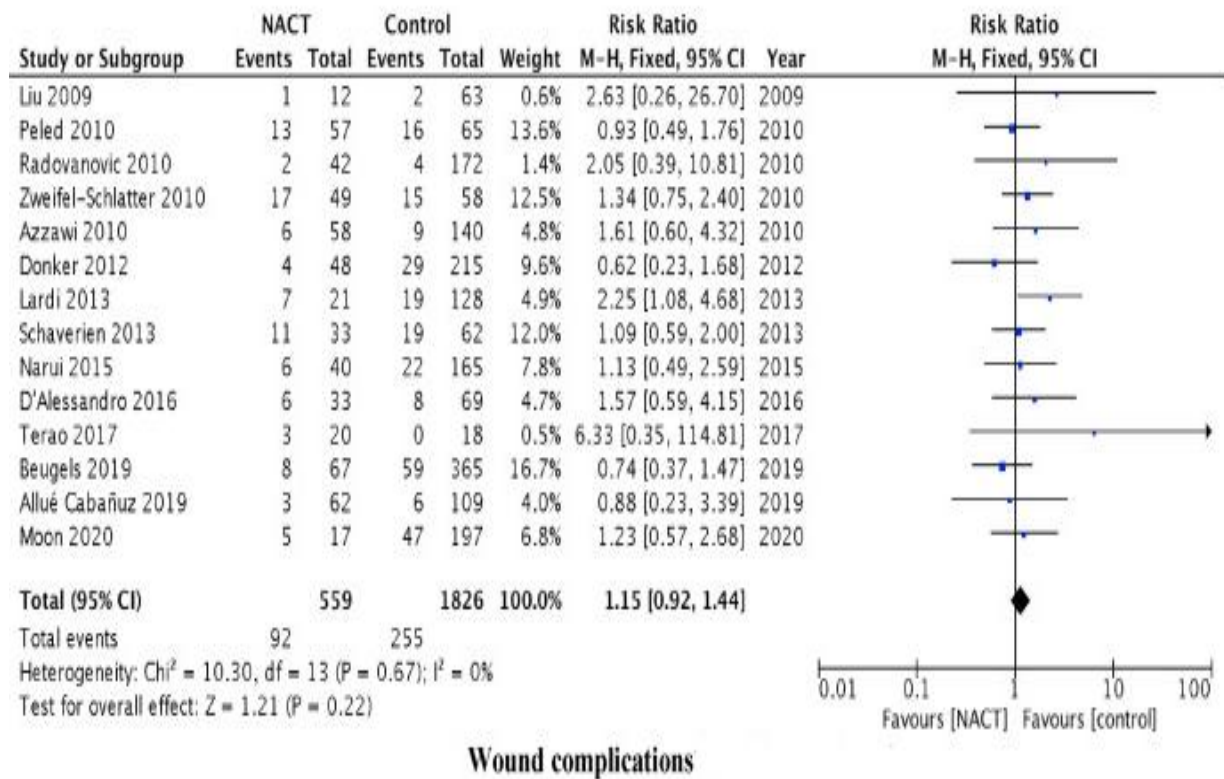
| Study or Subgroup | NACT Events | NACT Total | Control Events | Control Total | Weight | Risk Ratio M-H, Fixed, 95% CI | Year |
|---|---|---|---|---|---|---|---|
| Liu 2009 | 1 | 12 | 2 | 63 | 0.6% | 2.63 [0.26, 26.70] | 2009 |
| Peled 2010 | 13 | 57 | 16 | 65 | 13.6% | 0.93 [0.49, 1.76] | 2010 |
| Radovanovic 2010 | 2 | 42 | 4 | 172 | 1.4% | 2.05 [0.39, 10.81] | 2010 |
| Zweifel-Schlatter 2010 | 17 | 49 | 15 | 58 | 12.5% | 1.34 [0.75, 2.40] | 2010 |
| Azzawi 2010 | 6 | 58 | 9 | 140 | 4.8% | 1.61 [0.60, 4.32] | 2010 |
| Donker 2012 | 4 | 48 | 29 | 215 | 9.6% | 0.62 [0.23, 1.68] | 2012 |
| Lardi 2013 | 7 | 21 | 19 | 128 | 4.9% | 2.25 [1.08, 4.68] | 2013 |
| Schaverien 2013 | 11 | 33 | 19 | 62 | 12.0% | 1.09 [0.59, 2.00] | 2013 |
| Narui 2015 | 6 | 40 | 22 | 165 | 7.8% | 1.13 [0.49, 2.59] | 2015 |
| D'Alessandro 2016 | 6 | 33 | 8 | 69 | 4.7% | 1.57 [0.59, 4.15] | 2016 |
| Terao 2017 | 3 | 20 | 0 | 18 | 0.5% | 6.33 [0.35, 114.81] | 2017 |
| Beugels 2019 | 8 | 67 | 59 | 365 | 16.7% | 0.74 [0.37, 1.47] | 2019 |
| Allué Cabañuz 2019 | 3 | 62 | 6 | 109 | 4.0% | 0.88 [0.23, 3.39] | 2019 |
| Moon 2020 | 5 | 17 | 47 | 197 | 6.8% | 1.23 [0.57, 2.68] | 2020 |
| **Total (95% CI)** | | **559** | | **1826** | **100.0%** | **1.15 [0.92, 1.44]** | |
| Total events | 92 | | 255 | | | | |

Heterogeneity: Chi$^2$ = 10.30, df = 13 (P = 0.67); I$^2$ = 0%
Test for overall effect: Z = 1.21 (P = 0.22)

Risk Ratio
M-H, Fixed, 95% CI

0.01 0.1 1 10 100
Favours [NACT] Favours [control]

Wound complications